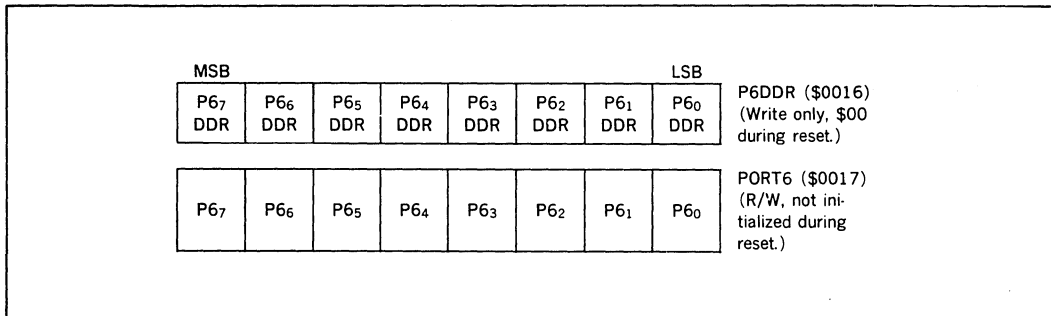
MSB

LSB

| $P6_7$ DDR | $P6_6$ DDR | $P6_5$ DDR | $P6_4$ DDR | $P6_3$ DDR | $P6_2$ DDR | $P6_1$ DDR | $P6_0$ DDR |
|---|---|---|---|---|---|---|---|

P6DDR (\$0016) (Write only, \$00 during reset.)

| $P6_7$ | $P6_6$ | $P6_5$ | $P6_4$ | $P6_3$ | $P6_2$ | $P6_1$ | $P6_0$ |
|---|---|---|---|---|---|---|---|

PORT6 (\$0017) (R/W, not initialized during reset.)